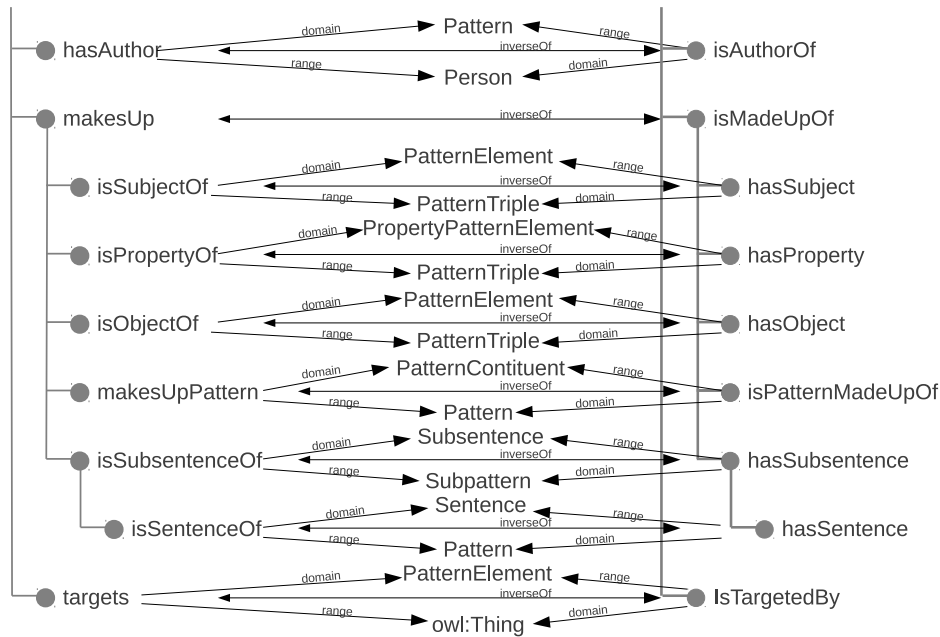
hasAuthor domain Pattern range isAuthorOf
inverseOf
range Person domain

makesUp inverseOf isMadeUpOf

isSubjectOf domain PatternElement range hasSubject
inverseOf
range PatternTriple domain

isPropertyOf domain PropertyPatternElement range hasProperty
inverseOf
range PatternTriple domain

isObjectOf domain PatternElement range hasObject
inverseOf
range PatternTriple domain

makesUpPattern domain PatternContituent range isPatternMadeUpOf
inverseOf
range Pattern domain

isSubsentenceOf domain Subsentence range hasSubsentence
inverseOf
range Subpattern domain

isSentenceOf domain Sentence range hasSentence
inverseOf
range Pattern domain

targets domain PatternElement range IsTargetedBy
inverseOf
range owl:Thing domain